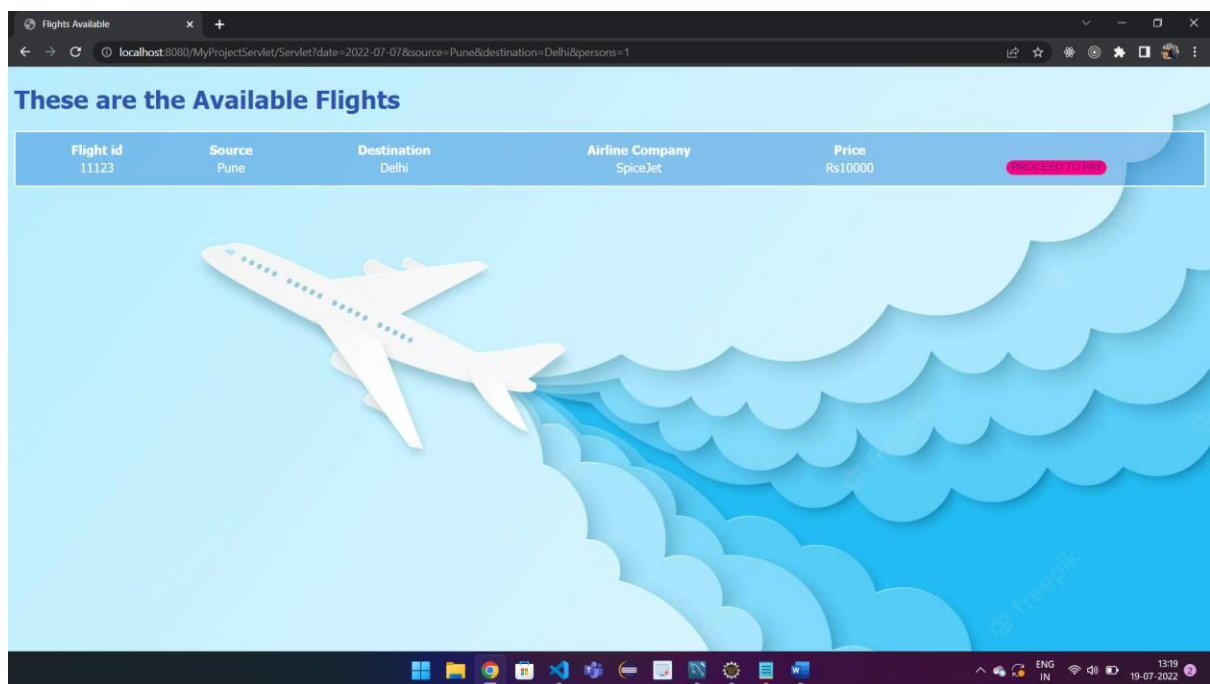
Flights Available

localhost:8080/MyProjectServlet/Servlet?date=2022-07-07&source=Pune&destination=Delhi&persons=1

These are the Available Flights

| Flight id | Source | Destination | Airline Company | Price | |
|---|---|---|---|---|---|
| 11123 | Pune | Delhi | SpiceJet | Rs10000 | PROCEED TO PAY |

freepik

ENG IN 13:19 19-07-2022